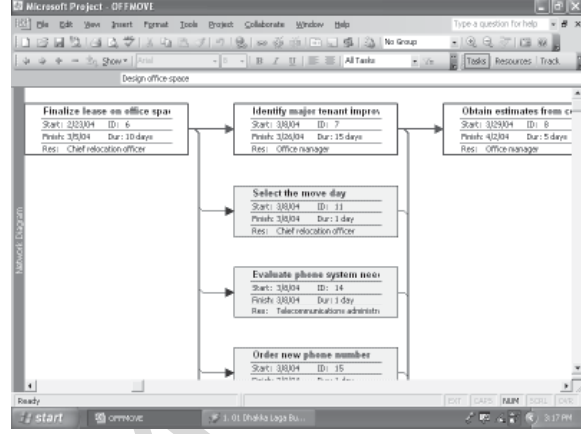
Microsoft Project - OFFMOVE

File Edit View Insert Format Tools Project Collaborate Window Help

Type a question for help

No Group

Show Arial

All Tasks

Tasks Resources Track

Design office space

Network Diagram

Finalize lease on office spa
Start: 2/23/04 ID: 6
Finish: 3/5/04 Dur: 10 days
Res: Chief relocation officer

Identify major tenant improv
Start: 3/8/04 ID: 7
Finish: 3/26/04 Dur: 15 days
Res: Office manager

Obtain estimates from c
Start: 3/29/04 ID: 8
Finish: 4/2/04 Dur: 5 days
Res: Office manager

Select the move day
Start: 3/8/04 ID: 11
Finish: 3/8/04 Dur: 1 day
Res: Chief relocation officer

Evaluate phone system nee
Start: 3/8/04 ID: 14
Finish: 3/8/04 Dur: 1 day
Res: Telecommunications administr

Order new phone number
Start: 3/8/04 ID: 15
Finish: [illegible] Dur: 1 day

Ready

EXT CAPS NUM SCRL OVR

start OFFMOVE 1. 01 Dhakka Laga Bu...

3:17 PM